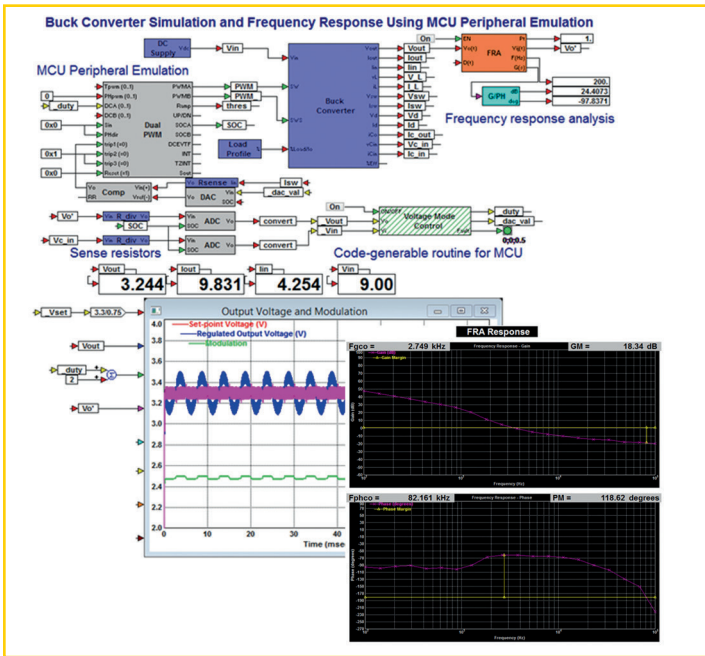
Buck Converter Simulation and Frequency Response Using MCU Peripheral Emulation

DC Supply
Vdc
Vin
Vin
Buck Converter
Vout
Iout
Iin
iL
Vsw
Isw
Vd
Id
On
EN
Vx(t)
Vy(t)
D(t)
FRA
Fr
F(Hz)
G(s)
1.
Vo'
200.
24.4073
-97.8371
G/PH
Frequency response analysis

MCU Peripheral Emulation
0
_duty
Tprm (0.1)
PHprm (0.1)
DCA (0.1)
DCB (0.1)
Dual PWM
PWMA
PWMB
Ramp
UP/DN
SOCA
SOCB
DCEVTP
INT
TZINT
PWM
PWM
thres
SOC
0x0
0x0
0x1
0x0
Load Profile
Vout
Iout
Iin
V_L
I_L
Vsw
Isw
Vd
Id
Ic_out
Vc_in
Ic_in
Comp
DAC
Rsense
Isw
_dac_val
Vo'
R_div
SOC
ADC
convert
Vc_in
R_div
ADC
convert
On
Vout
Vin
Voltage Mode Control
duty
_dac_val
Sense resistors
Code-generable routine for MCU

Vout
3.244
Iout
9.831
Iin
4.254
Vin
9.00

_Vset
3.3/0.75
Vout
duty
2
Vo'

Output Voltage and Modulation
Set-point Voltage (V)
Regulated Output Voltage (V)
Modulation
4.0
3.8
3.6
3.4
3.2
3.0
2.8
2.6
2.4
2.2
2.0
0
10
20
30
40
Time (mse

FRA Response
Fgco =
2.749 kHz
Frequency Response - Gain
GM =
18.34 dB
Fphco =
82.161 kHz
Frequency Response - Phase
PM =
118.62 degrees